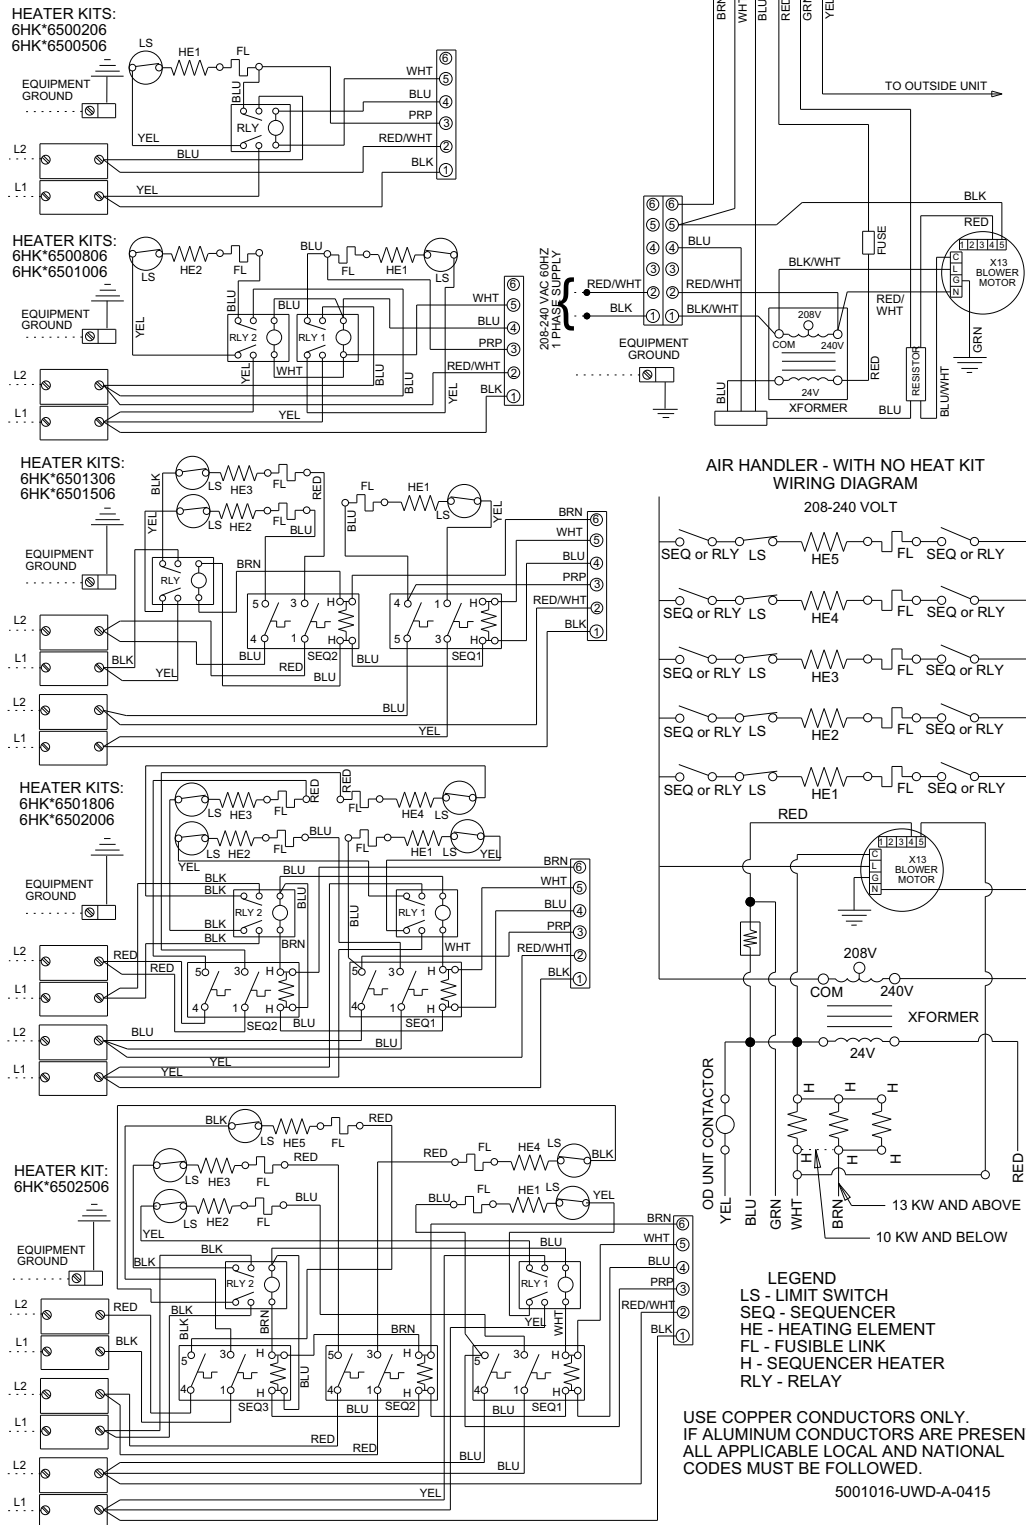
HEATER KITS:
6HK*6500206
6HK*6500506

LS HE1 FL
EQUIPMENT GROUND
BLU
RLY
WHT
BLU
PRP
RED/WHT
BLK
YEL
L2
BLU
L1
YEL
⑥ ⑤ ④ ③ ② ①

HEATER KITS:
6HK*6500806
6HK*6501006

LS HE2 FL BLU FL HE1 LS
EQUIPMENT GROUND
BLU BLU
YEL RLY 2 RLY 1
WHT BLU PRP RED/WHT BLK
YEL WHT BLU BLU YEL
L2
L1
YEL

HEATER KITS:
6HK*6501306
6HK*6501506

BLK LS HE3 FL RED
YEL LS HE2 FL BLU
FL HE1 LS
BLU YEL
EQUIPMENT GROUND
RLY
BRN
5 3 H 4 1 H
4 1 H 5 3 H
BLU SEQ2 BLU SEQ1
RED
BLU
BRN WHT BLU PRP RED/WHT BLK
L2
L1 BLK
YEL
L2
BLU
L1
YEL

HEATER KITS:
6HK*6501806
6HK*6502006

LS HE3 FL RED
RED FL HE4 LS
LS HE2 FL BLU
FL HE1 LS YEL
YEL
BLK BLK BLU
EQUIPMENT GROUND
RLY 2 RLY 1
BLK BLK BLU
BRN WHT
BRN WHT BLU PRP RED/WHT BLK
L2 RED
RED
L1
5 3 H 5 3 H
4 1 H 4 1 H
SEQ2 BLU SEQ1
BLU
L2 BLU
YEL
L1 YEL

HEATER KIT:
6HK*6502506

BLK LS HE5 FL RED
RED FL HE4 LS BLK
LS HE3 FL RED
BLU FL HE1 LS YEL
LS HE2 FL BLU
YEL
EQUIPMENT GROUND
BLK
BLK BLU
RLY 2 RLY 1
L2 RED BLK
L1 BLK
BLK BRN BRN YEL WHT
5 3 H 5 3 H 5 3 H
4 1 H 4 1 H 4 1 H
SEQ3 BLU SEQ2 BLU SEQ1
BRN WHT BLU PRP RED/WHT BLK
L2
L1
RED
RED
L2 BLU
BLU
YEL
L1

BRN WHT BLU RED GRN YEL
TO OUTSIDE UNIT
⑥ ⑤ ④ ③ ② ①
BLU
208-240 VAC 60HZ 1 PHASE SUPPLY
RED/WHT RED/WHT
BLK BLK/WHT
EQUIPMENT GROUND
BLK/WHT
FUSE
BLK
RED
1 2 3 4 5
C L G N
X13 BLOWER MOTOR
RED/WHT
208V
COM 240V
24V
XFORMER
BLU
RED
RESISTOR
BLU/WHT
GRN
BLU

AIR HANDLER - WITH NO HEAT KIT WIRING DIAGRAM
208-240 VOLT

SEQ or RLY LS HE5 FL SEQ or RLY
SEQ or RLY LS HE4 FL SEQ or RLY
SEQ or RLY LS HE3 FL SEQ or RLY
SEQ or RLY LS HE2 FL SEQ or RLY
SEQ or RLY LS HE1 FL SEQ or RLY

RED
1 2 3 4 5
C L G N
X13 BLOWER MOTOR
208V
COM 240V
XFORMER
24V
H H H
H H H
OD UNIT CONTACTOR
YEL BLU GRN WHT BRN
RED
13 KW AND ABOVE
10 KW AND BELOW

LEGEND
LS - LIMIT SWITCH
SEQ - SEQUENCER
HE - HEATING ELEMENT
FL - FUSIBLE LINK
H - SEQUENCER HEATER
RLY - RELAY

USE COPPER CONDUCTORS ONLY.
IF ALUMINUM CONDUCTORS ARE PRESEN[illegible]
ALL APPLICABLE LOCAL AND NATIONAL CODES MUST BE FOLLOWED.

5001016-UWD-A-0415